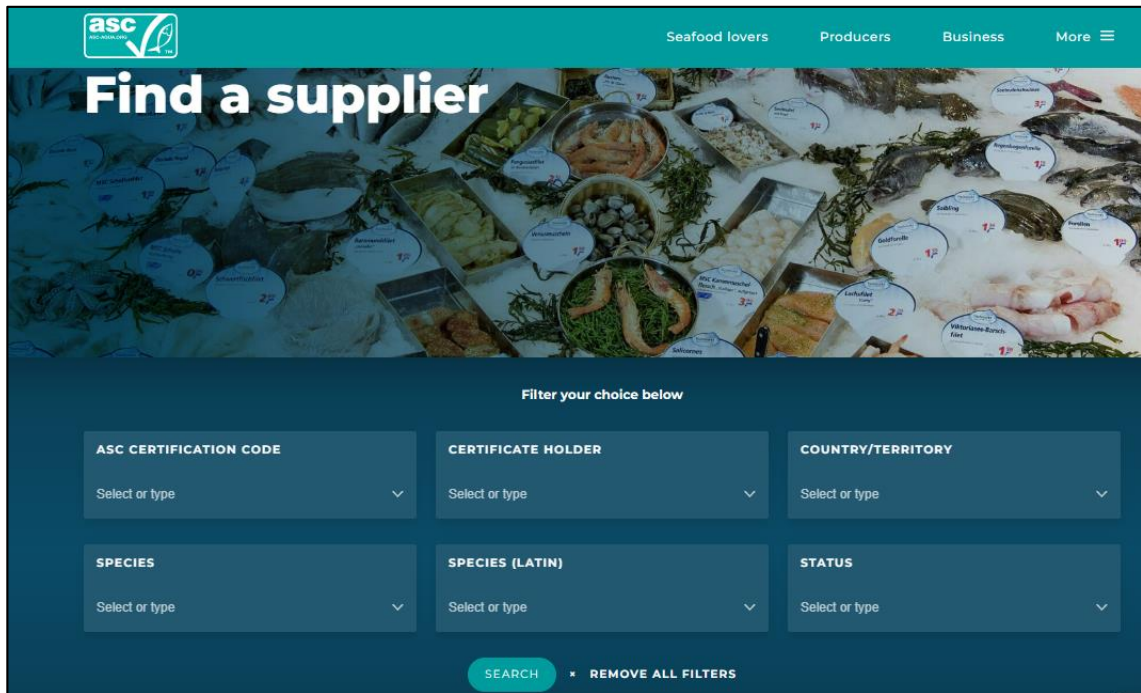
asc ASC-AQUA.ORG

Seafood lovers Producers Business More ≡

Find a supplier

Filter your choice below

ASC CERTIFICATION CODE
Select or type

CERTIFICATE HOLDER
Select or type

COUNTRY/TERRITORY
Select or type

SPECIES
Select or type

SPECIES (LATIN)
Select or type

STATUS
Select or type

SEARCH × REMOVE ALL FILTERS